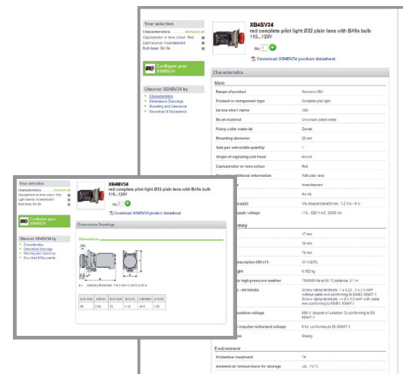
Your selection

Configure your XB4BVB4

Discover XB4BV34 by Schneider
Characteristics
Dimensions Drawings
Mounting and Clearance
Download & Documents

XB4BV34
red complete pilot light Ø22 plain lens with BA9s bulb 110...120V

Qty [1]

Download XB4BV34 product datasheet

Characteristics

Main

Range of product
Product or component type
Device short name
Bezel material
Fixing collar material
Mounting diameter
Sale per indivisible quantity
Shape of signaling unit head
Complete pilot light
Zamak
22 mm
Light source
Incandescent
Supply voltage
110...120 V AC 50/60 Hz

Environment

Protective treatment

Your selection

Configure your XB4BVB4

Discover XB4BV34
Characteristics
Dimensions Drawings
Mounting and Clearance
Download & Documents

XB4BV34
red complete pilot light Ø22 plain lens with BA9s bulb 110...120V

Download XB4BV34 product datasheet

Dimensions Drawings

Dimensions